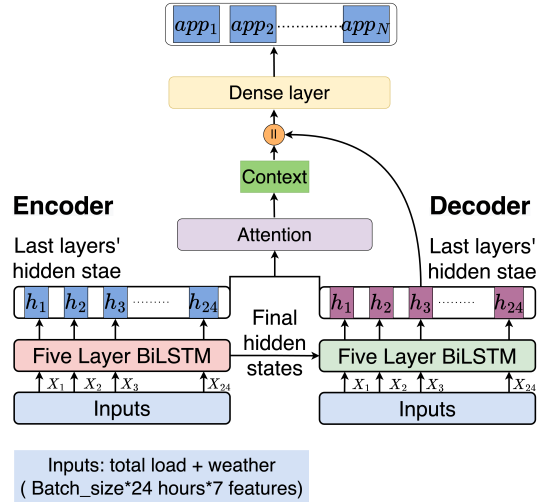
$app_1$ $app_2$ $app_N$

Dense layer

||

Context

Attention

Encoder

Decoder

Last layers' hidden stae

Last layers' hidden stae

$h_1$ $h_2$ $h_3$ $h_{24}$

$h_1$ $h_2$ $h_3$ $h_{24}$

Five Layer BiLSTM

Final hidden states

Five Layer BiLSTM

$X_1$ $X_2$ $X_3$ $X_{24}$

$X_1$ $X_2$ $X_3$ $X_{24}$

Inputs

Inputs

Inputs: total load + weather ( Batch_size*24 hours*7 features)